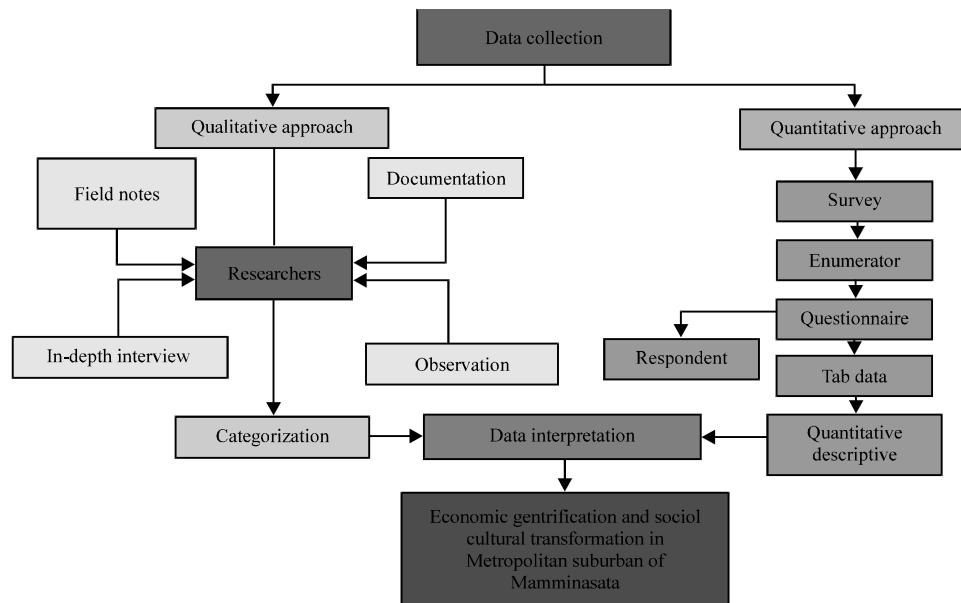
Data collection

Qualitative approach

Quantitative approach

Field notes

Documentation

Survey

Researchers

Enumerator

Questionnaire

In-depth interview

Observation

Respondent

Tab data

Categorization

Data interpretation

Quantitative descriptive

Economic gentrification and sociol cultural transformation in Metropolitan suburban of Mamminasata